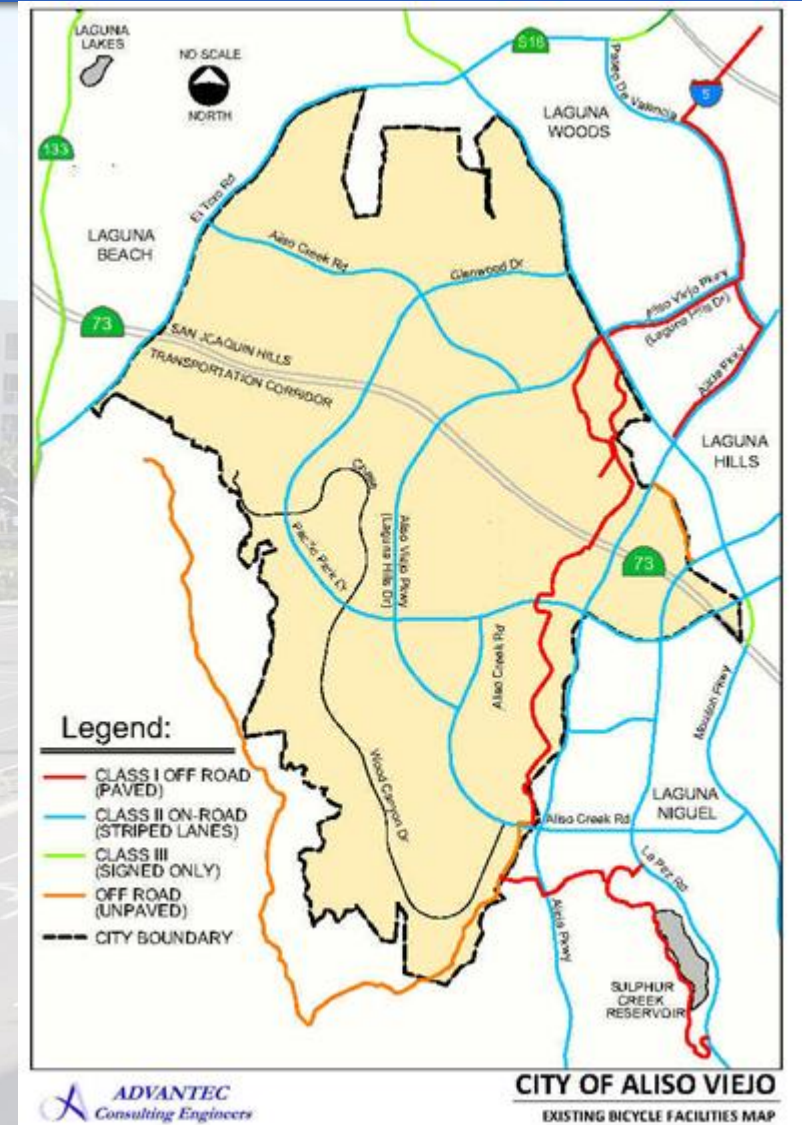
LAGUNA LAKES

NO SCALE
NORTH

S18

Paseo De Valencia

5

133

LAGUNA WOODS

El Toro Rd

LAGUNA BEACH

Aliso Creek Rd

Glenwood Dr

Aliso Viejo Pkwy
(Laguna Hills Dr)

73

SAN JOAQUIN HILLS
TRANSPORTATION CORRIDOR

Alicia Pkwy

LAGUNA HILLS

Calle

Pacific Park Dr

Aliso Viejo Pkwy
(Laguna Hills Dr)

73

Aliso Creek Rd

Moulton Pkwy

Wood Canyon Dr

Legend:
CLASS I OFF ROAD (PAVED)
CLASS II ON-ROAD (STRIPED LANES)
CLASS III (SIGNED ONLY)
OFF ROAD (UNPAVED)
CITY BOUNDARY

Aliso Creek Rd

LAGUNA NIGUEL

La Paz Rd

Alicia Pkwy

SULPHUR CREEK RESERVOIR

ADVANTEC
Consulting Engineers

CITY OF ALISO VIEJO
EXISTING BICYCLE FACILITIES MAP